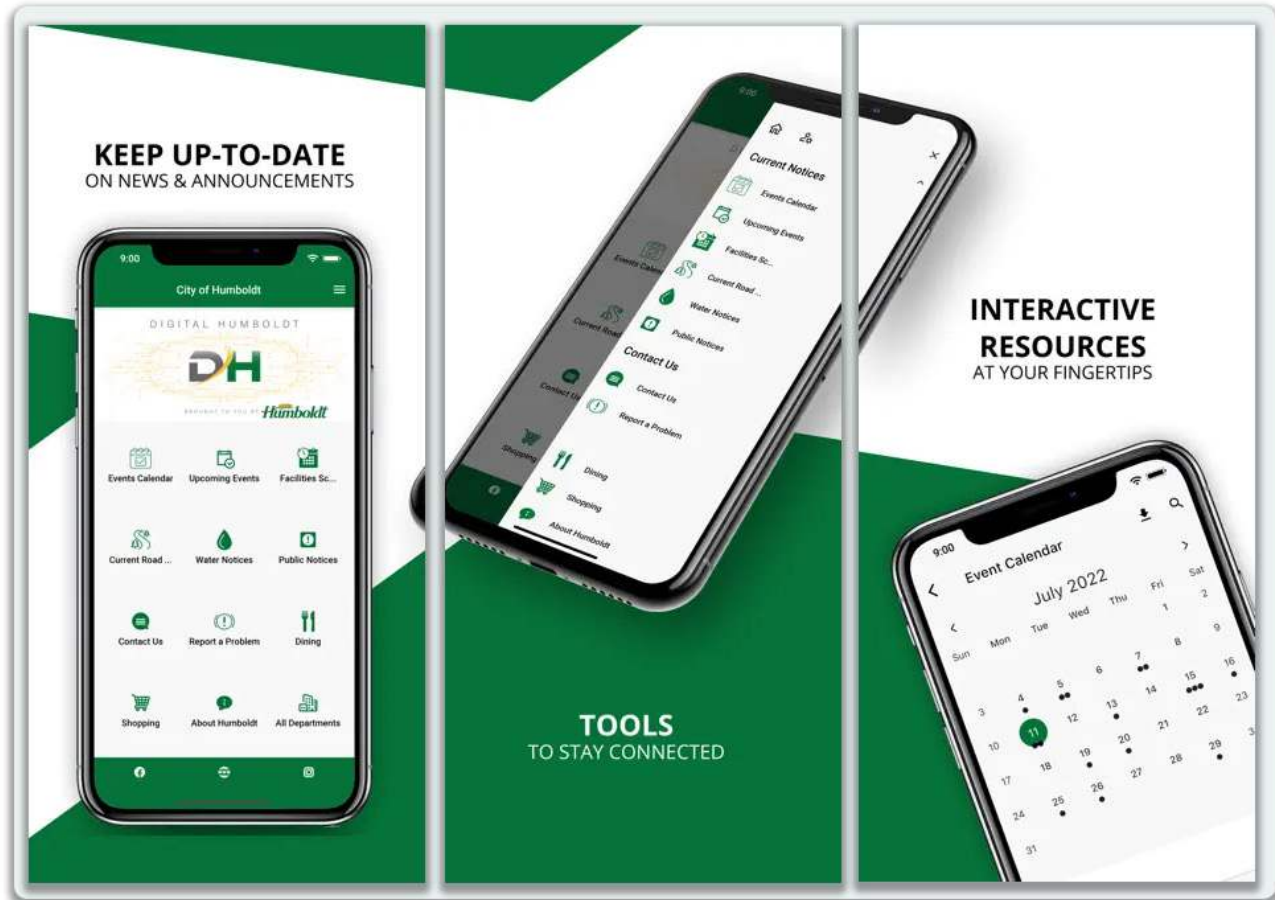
KEEP UP-TO-DATE
ON NEWS & ANNOUNCEMENTS

9:00

City of Humboldt

DIGITAL HUMBOLDT

DH

BROUGHT TO YOU BY Humboldt

Events Calendar

Upcoming Events

Facilities Sc...

Current Road ...

Water Notices

Public Notices

Contact Us

Report a Problem

Dining

Shopping

About Humboldt

All Departments

9:00

Current Notices

Events Calendar

Upcoming Events

Facilities Sc...

Current Road ...

Water Notices

Public Notices

Contact Us

Contact Us

Report a Problem

Dining

Shopping

About Humboldt

Events Calen

Current Road

Contact Us

Shopping

TOOLS
TO STAY CONNECTED

INTERACTIVE
RESOURCES
AT YOUR FINGERTIPS

9:00

Event Calendar

July 2022

| Sun | Mon | Tue | Wed | Thu | Fri | Sat |
|---|---|---|---|---|---|---|
| | | | | | 1 | 2 |
| 3 | 4 | 5 | 6 | 7 | 8 | 9 |
| 10 | 11 | 12 | 13 | 14 | 15 | 16 |
| 17 | 18 | 19 | 20 | 21 | 22 | 23 |
| 24 | 25 | 26 | 27 | 28 | 29 | 3 |
| 31 | | | | | | |